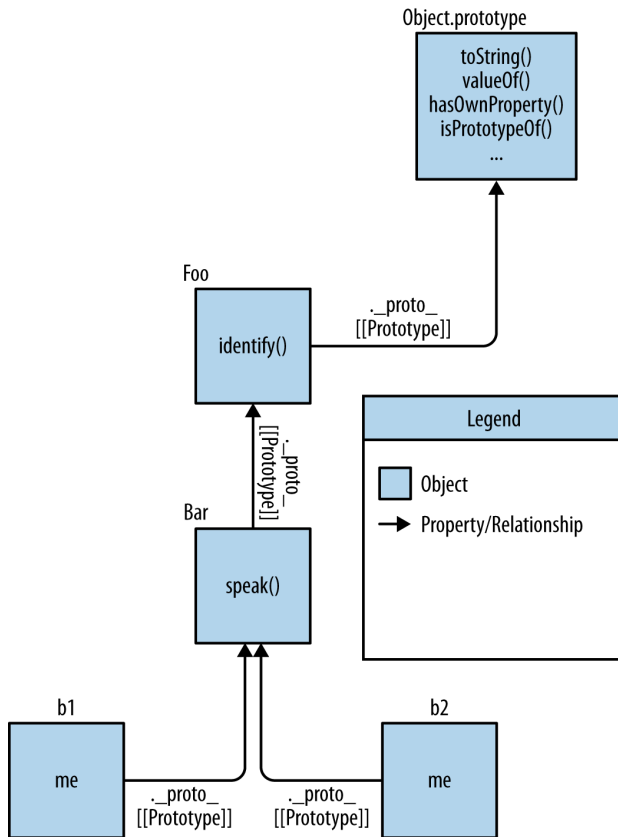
Object.prototype

toString()
valueOf()
hasOwnProperty()
isPrototypeOf()
...

Foo

identify()

.__proto__
[[Prototype]]

Legend

Object

Property/Relationship

.__proto__
[[Prototype]]

Bar

speak()

b1

me

.__proto__
[[Prototype]]

b2

me

.__proto__
[[Prototype]]